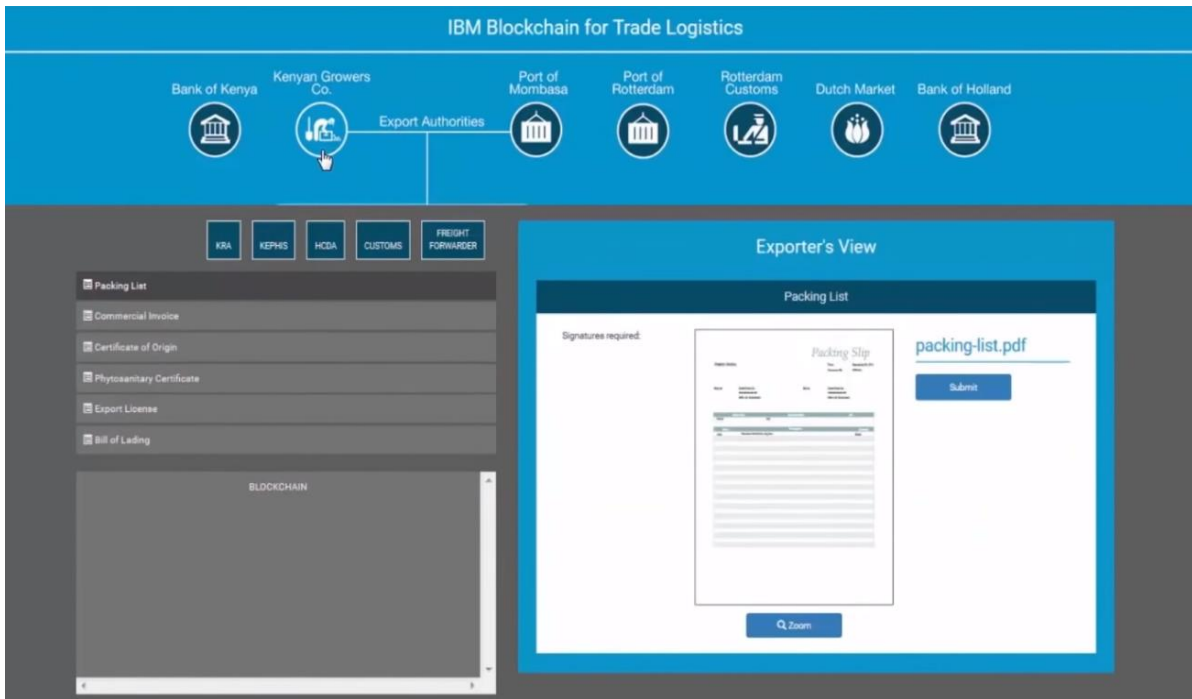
IBM Blockchain for Trade Logistics

Bank of Kenya

Kenyan Growers Co.

Export Authorities

Port of Mombasa

Port of Rotterdam

Rotterdam Customs

Dutch Market

Bank of Holland

KRA

KEPHIS

HCDA

CUSTOMS

FREIGHT FORWARDER

Packing List

Commercial Invoice

Certificate of Origin

Phytosanitary Certificate

Export License

Bill of Lading

BLOCKCHAIN

Exporter's View

Packing List

Signatures required:

Packing Slip

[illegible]

packing-list.pdf

Submit

Zoom